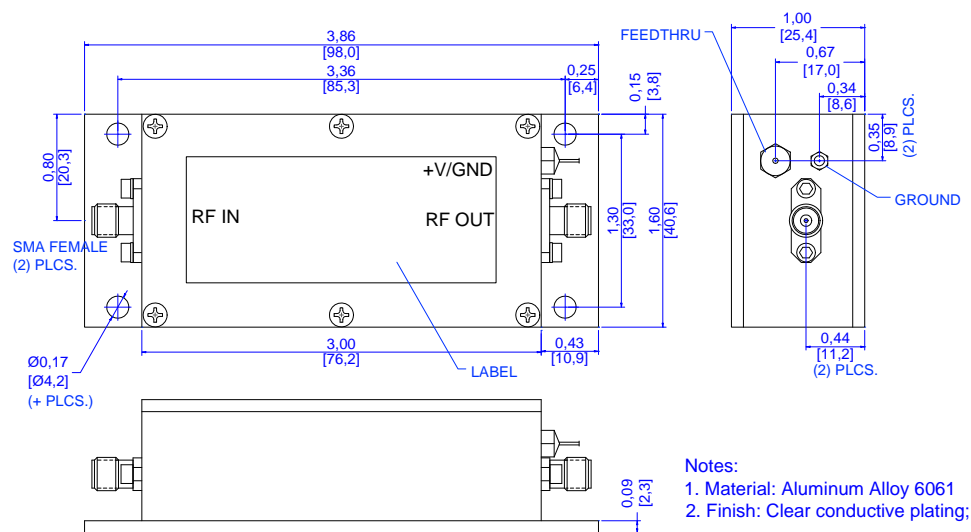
3,86
[98,0]
3,36
[85,3]
0,25
[6,4]
0,15
[3,8]
1,00
[25,4]
0,67
[17,0]
0,34
[8,6]
FEEDTHRU
0,35
[8,9]
(2) PLCS.
GROUND
0,80
[20,3]
+V/GND
RF IN
RF OUT
1,30
[33,0]
1,60
[40,6]
SMA FEMALE
(2) PLCS.
Ø0,17
[Ø4,2]
(+ PLCS.)
3,00
[76,2]
0,43
[10,9]
LABEL
0,44
[11,2]
(2) PLCS.
0,09
[2,3]
Notes:
1. Material: Aluminum Alloy 6061
2. Finish: Clear conductive plating;